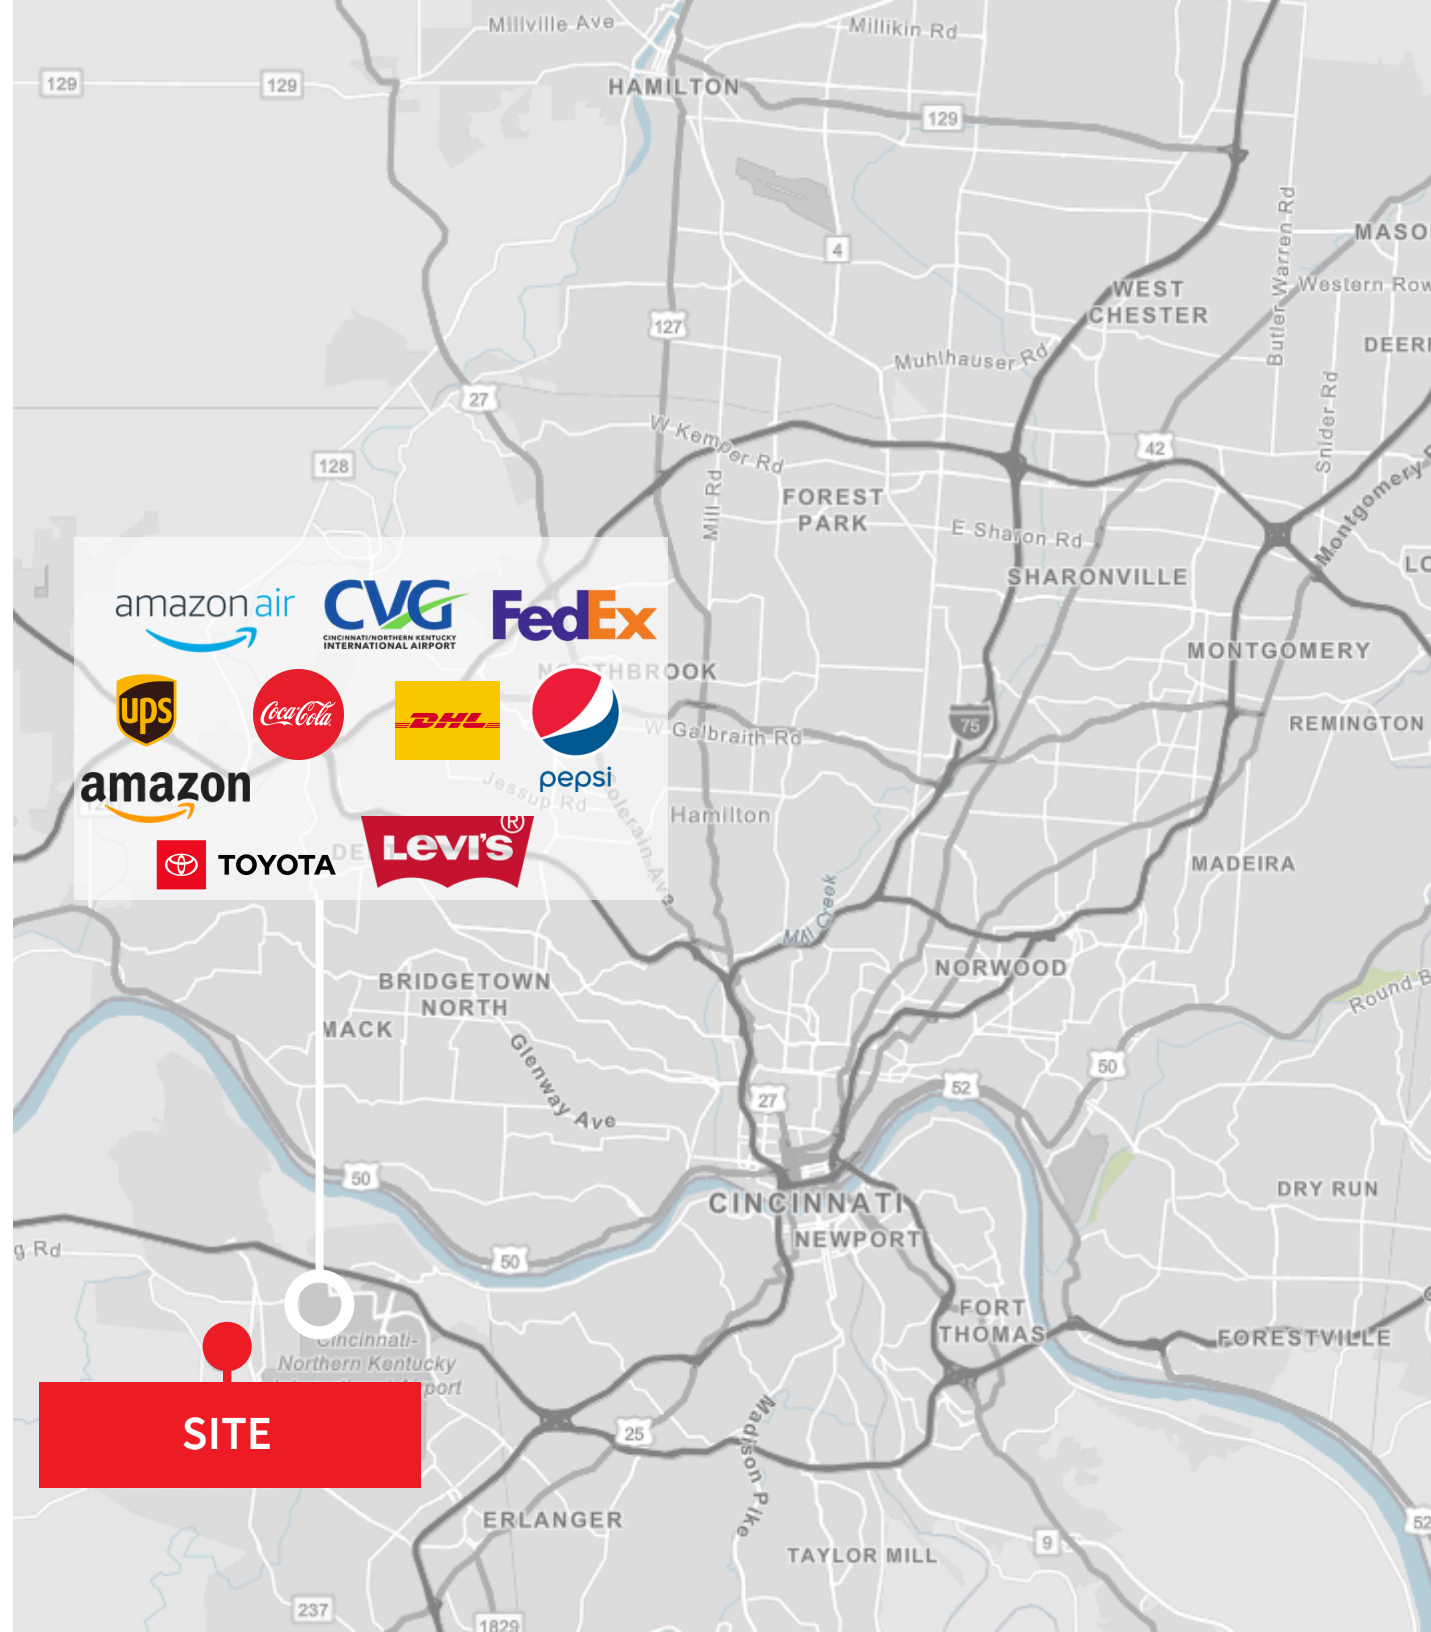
Millville Ave
Millikin Rd
HAMILTON
129
129
129
4
127
27
128
WEST CHESTER
MASO
Western Row
DEER
Butler Warren Rd
Muhlhauser Rd
W Kemper Rd
Mill Rd
FOREST PARK
E Sharon Rd
SHARONVILLE
42
Snider Rd
Montgomery
LO
amazon air
CVG
CINCINNATI/NORTHERN KENTUCKY INTERNATIONAL AIRPORT
FedEx
ups
Coca-Cola
DHL
pepsi
amazon
TOYOTA
LEVI'S
NORTHBROOK
W Galbraith Rd
Jessup Rd
Colerain Ave
Hamilton
MONTGOMERY
REMINGTON
75
MADEIRA
Mill Creek
NORWOOD
Round B
BRIDGETOWN NORTH
MACK
Glenway Ave
50
27
52
50
DRY RUN
CINCINNATI
NEWPORT
50
g Rd
FORT THOMAS
FORESTVILLE
Cincinnati-Northern Kentucky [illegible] port
SITE
25
Madison Pike
ERLANGER
TAYLOR MILL
9
237
1829
52